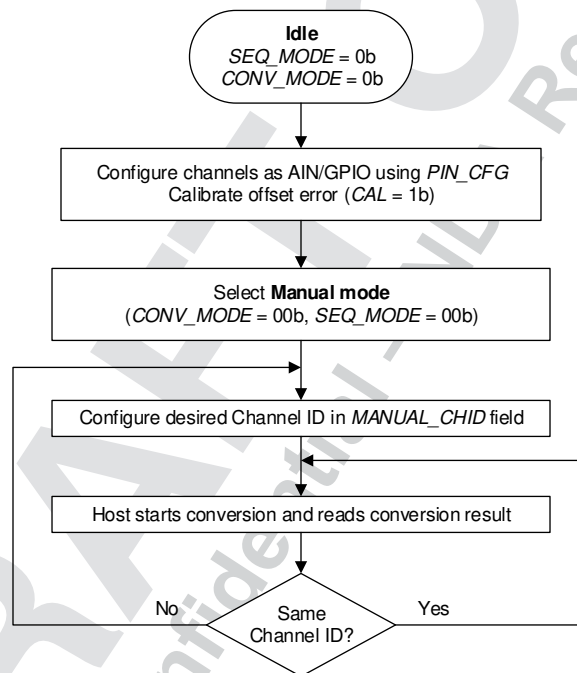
Idle
*SEQ_MODE* = 0b
*CONV_MODE* = 0b

Configure channels as AIN/GPIO using *PIN_CFG*
Calibrate offset error (*CAL* = 1b)

Select **Manual mode**
(*CONV_MODE* = 00b, *SEQ_MODE* = 00b)

Configure desired Channel ID in *MANUAL_CHID* field

Host starts conversion and reads conversion result

No

Same Channel ID?

Yes